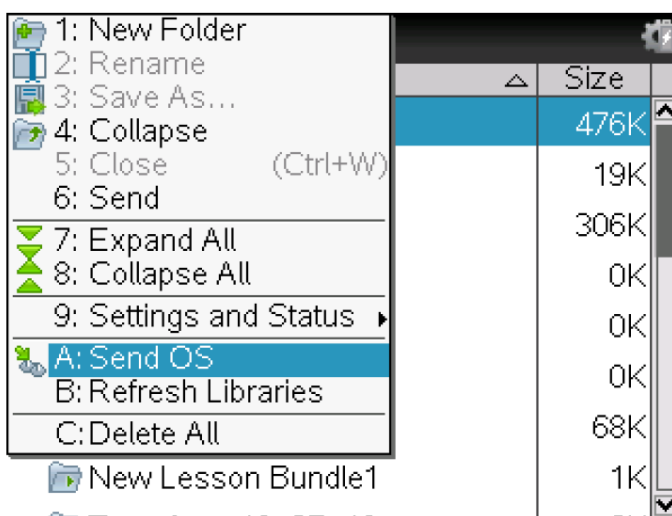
1: New Folder
2: Rename
3: Save As...
4: Collapse
5: Close (Ctrl+W)
6: Send
7: Expand All
8: Collapse All
9: Settings and Status
A: Send OS
B: Refresh Libraries
C: Delete All
New Lesson Bundle1

Size
476K
19K
306K
0K
0K
0K
68K
1K
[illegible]